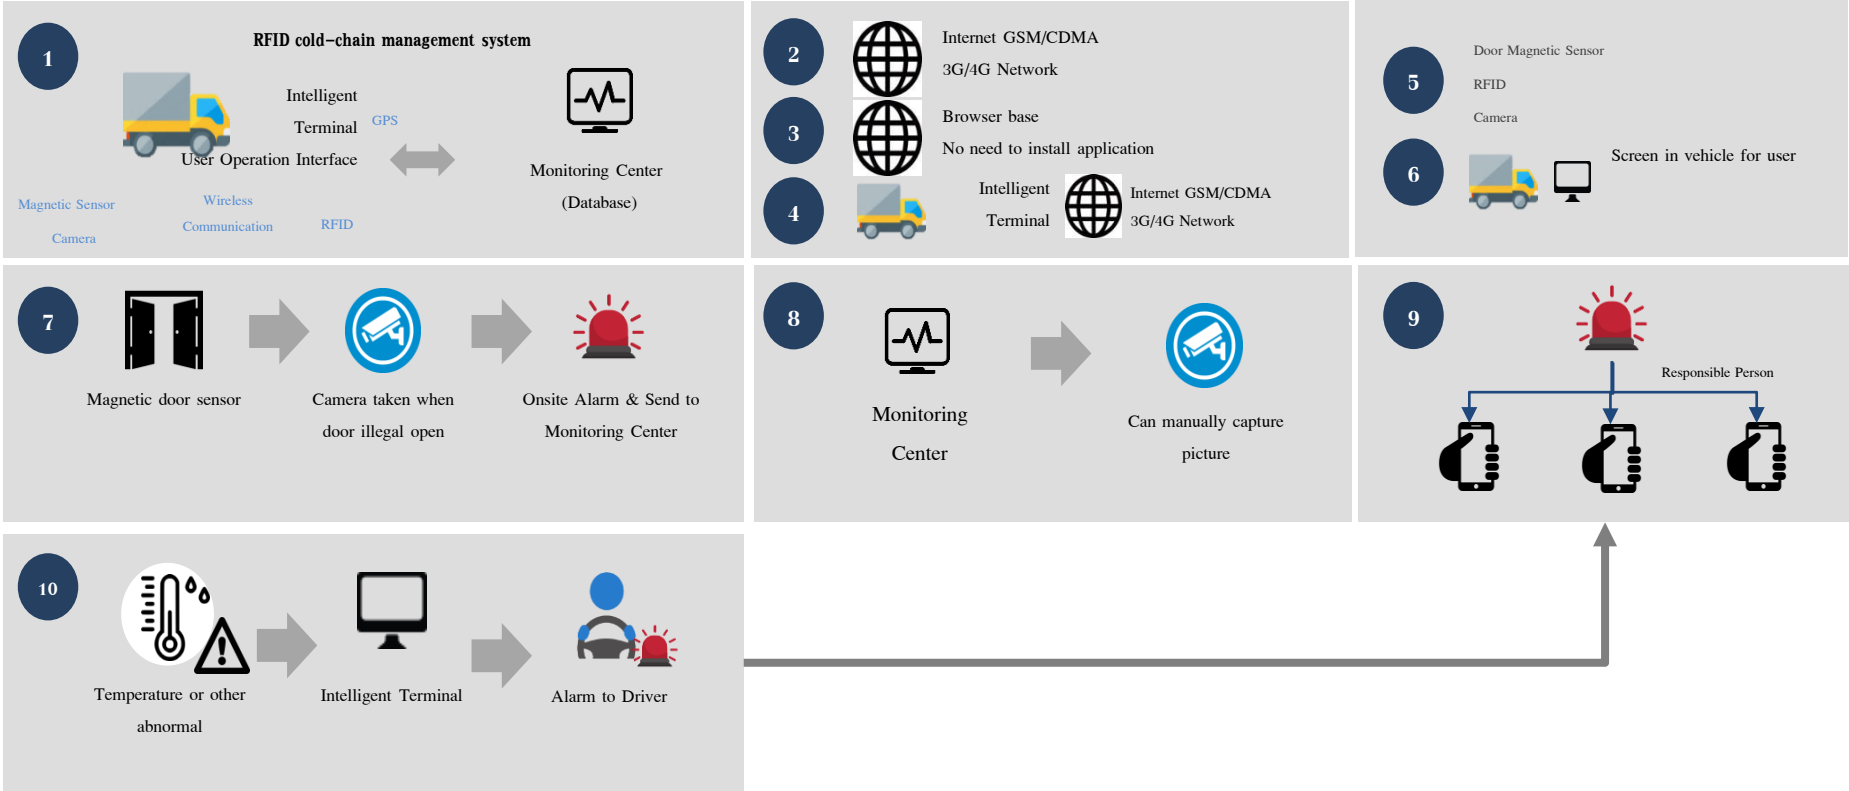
1

RFID cold-chain management system

Intelligent Terminal

GPS

User Operation Interface

Monitoring Center (Database)

Magnetic Sensor

Wireless Communication

RFID

Camera

2

Internet GSM/CDMA 3G/4G Network

3

Browser base No need to install application

4

Intelligent Terminal

Internet GSM/CDMA 3G/4G Network

5

Door Magnetic Sensor

RFID

Camera

6

Screen in vehicle for user

7

Magnetic door sensor

Camera taken when door illegal open

Onsite Alarm & Send to Monitoring Center

8

Monitoring Center

Can manually capture picture

9

Responsible Person

10

Temperature or other abnormal

Intelligent Terminal

Alarm to Driver